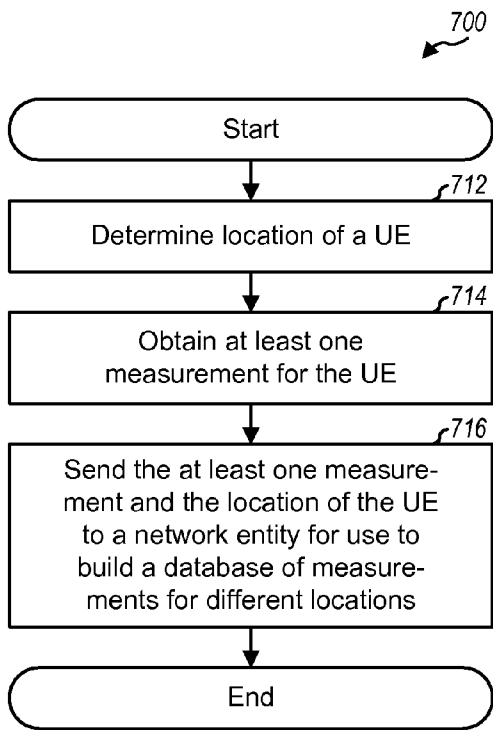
700

Start

712

Determine location of a UE

714

Obtain at least one measurement for the UE

716

Send the at least one measurement and the location of the UE to a network entity for use to build a database of measurements for different locations

End